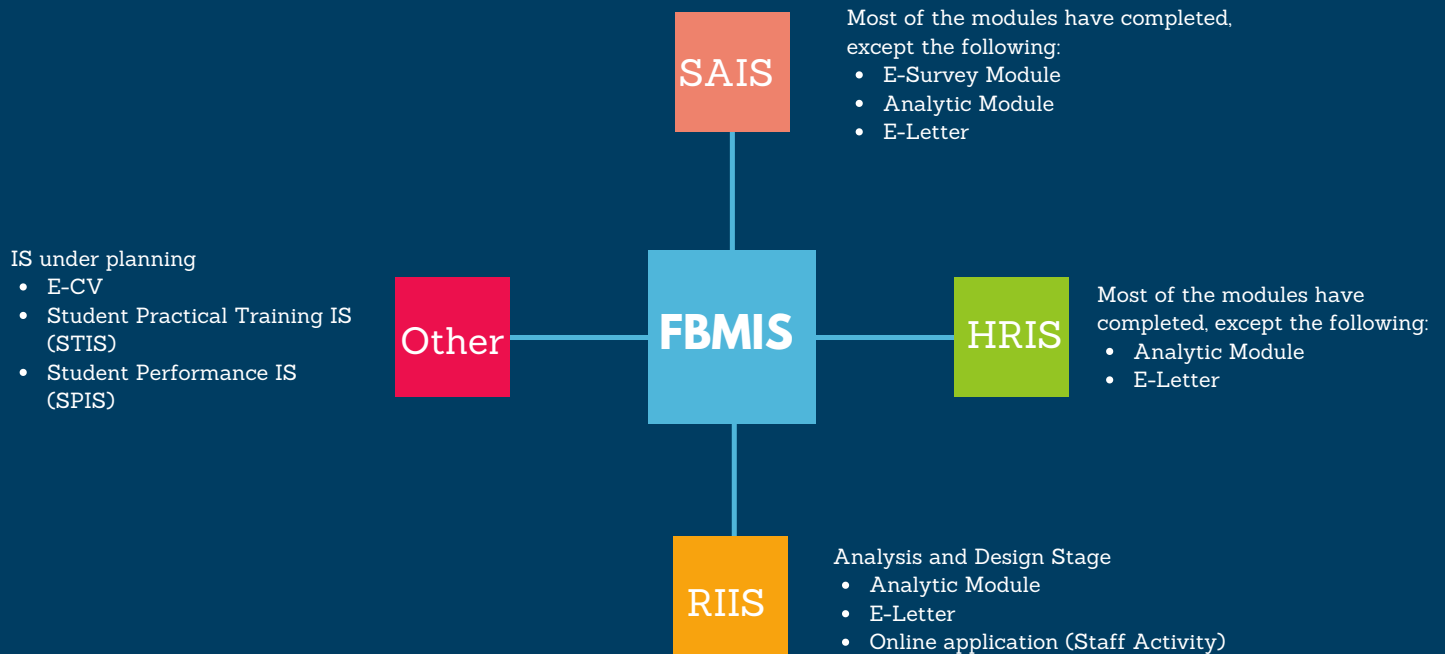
SAIS

Most of the modules have completed, except the following:
- E-Survey Module
- Analytic Module
- E-Letter

IS under planning
- E-CV
- Student Practical Training IS (STIS)
- Student Performance IS (SPIS)

Other

FBMIS

HRIS

Most of the modules have completed, except the following:
- Analytic Module
- E-Letter

RIIS

Analysis and Design Stage
- Analytic Module
- E-Letter
- Online application (Staff Activity)